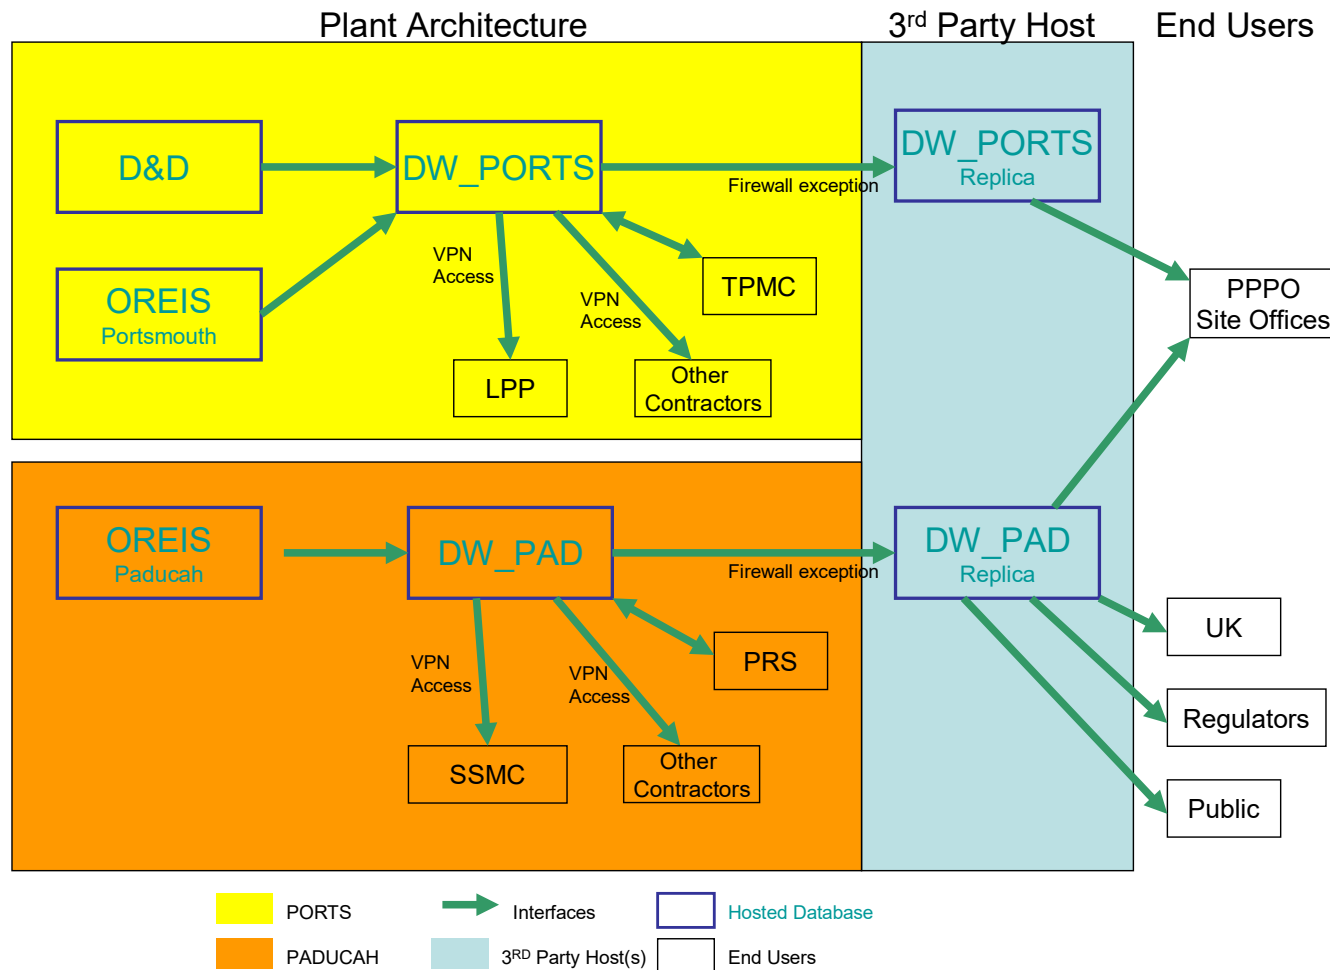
Plant Architecture

3$^{rd}$ Party Host

End Users

D&D

DW_PORTS

Firewall exception

DW_PORTS
Replica

OREIS
Portsmouth

VPN
Access

VPN
Access

TPMC

PPPO
Site Offices

LPP

Other
Contractors

OREIS
Paducah

DW_PAD

Firewall exception

DW_PAD
Replica

PRS

UK

VPN
Access

VPN
Access

Regulators

SSMC

Other
Contractors

Public

PORTS

Interfaces

Hosted Database

PADUCAH

3$^{RD}$ Party Host(s)

End Users